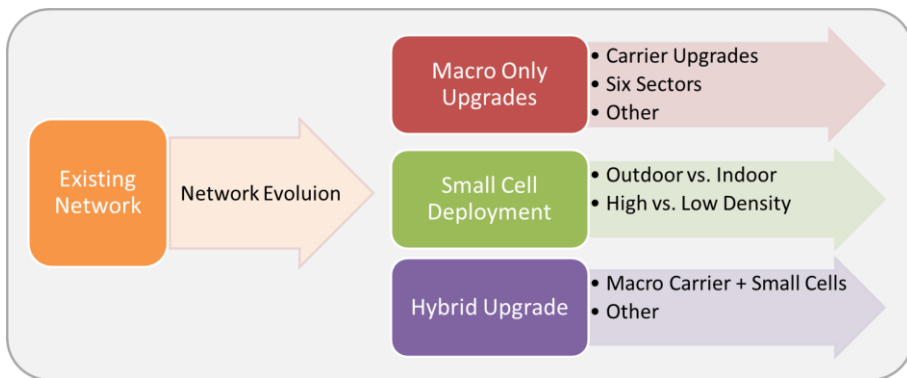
Existing Network

Network Evoluion

Macro Only Upgrades

• Carrier Upgrades
• Six Sectors
• Other

Small Cell Deployment

• Outdoor vs. Indoor
• High vs. Low Density

Hybrid Upgrade

• Macro Carrier + Small Cells
• Other